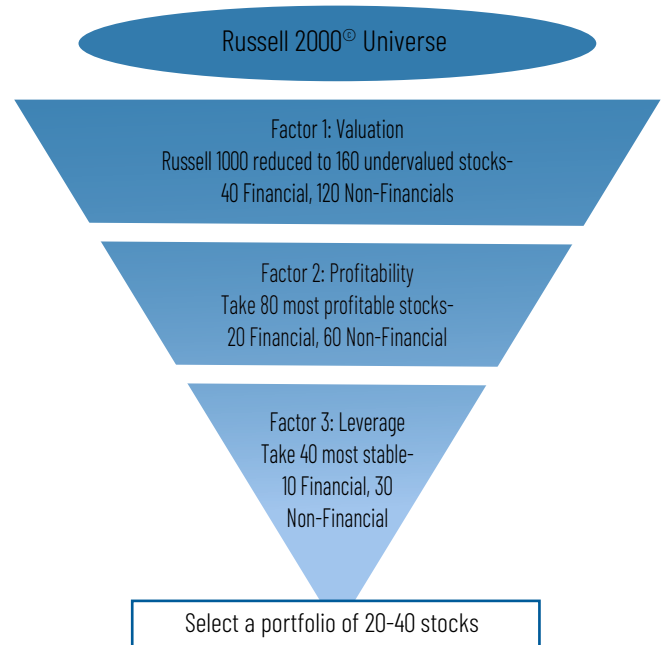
Russell 2000© Universe

Factor 1: Valuation
Russell 1000 reduced to 160 undervalued stocks-
40 Financial, 120 Non-Financials

Factor 2: Profitability
Take 80 most profitable stocks-
20 Financial, 60 Non-Financial

Factor 3: Leverage
Take 40 most stable-
10 Financial, 30
Non-Financial

Select a portfolio of 20-40 stocks